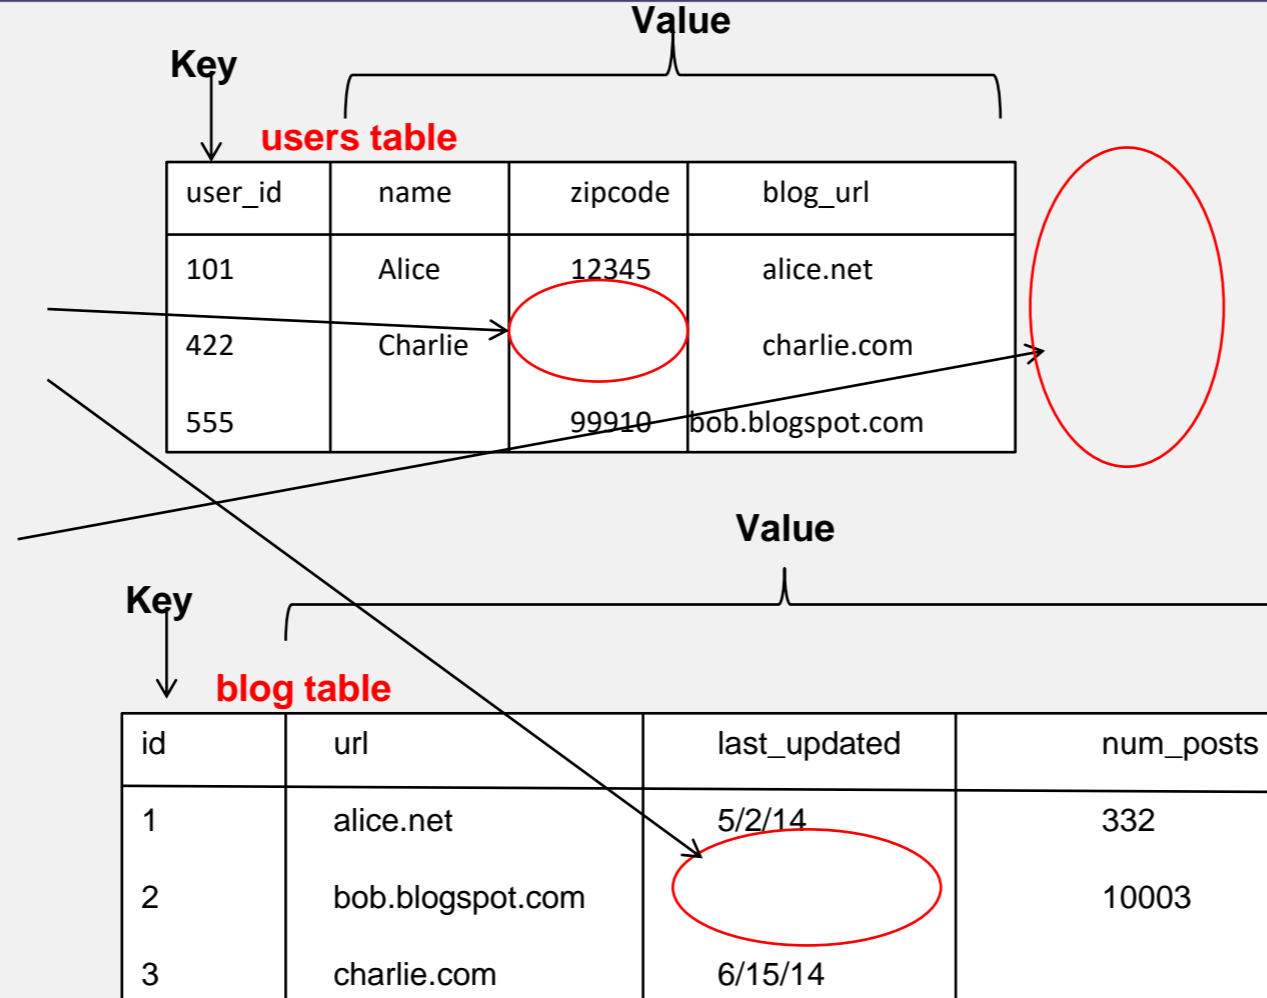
Value

Key

users table

| user_id | name | zipcode | blog_url |
|---|---|---|---|
| 101 | Alice | 12345 | alice.net |
| 422 | Charlie | | charlie.com |
| 555 | | 99910 | bob.blogspot.com |

Value

Key

blog table

| id | url | last_updated | num_posts |
|---|---|---|---|
| 1 | alice.net | 5/2/14 | 332 |
| 2 | bob.blogspot.com | | 10003 |
| 3 | charlie.com | 6/15/14 | |